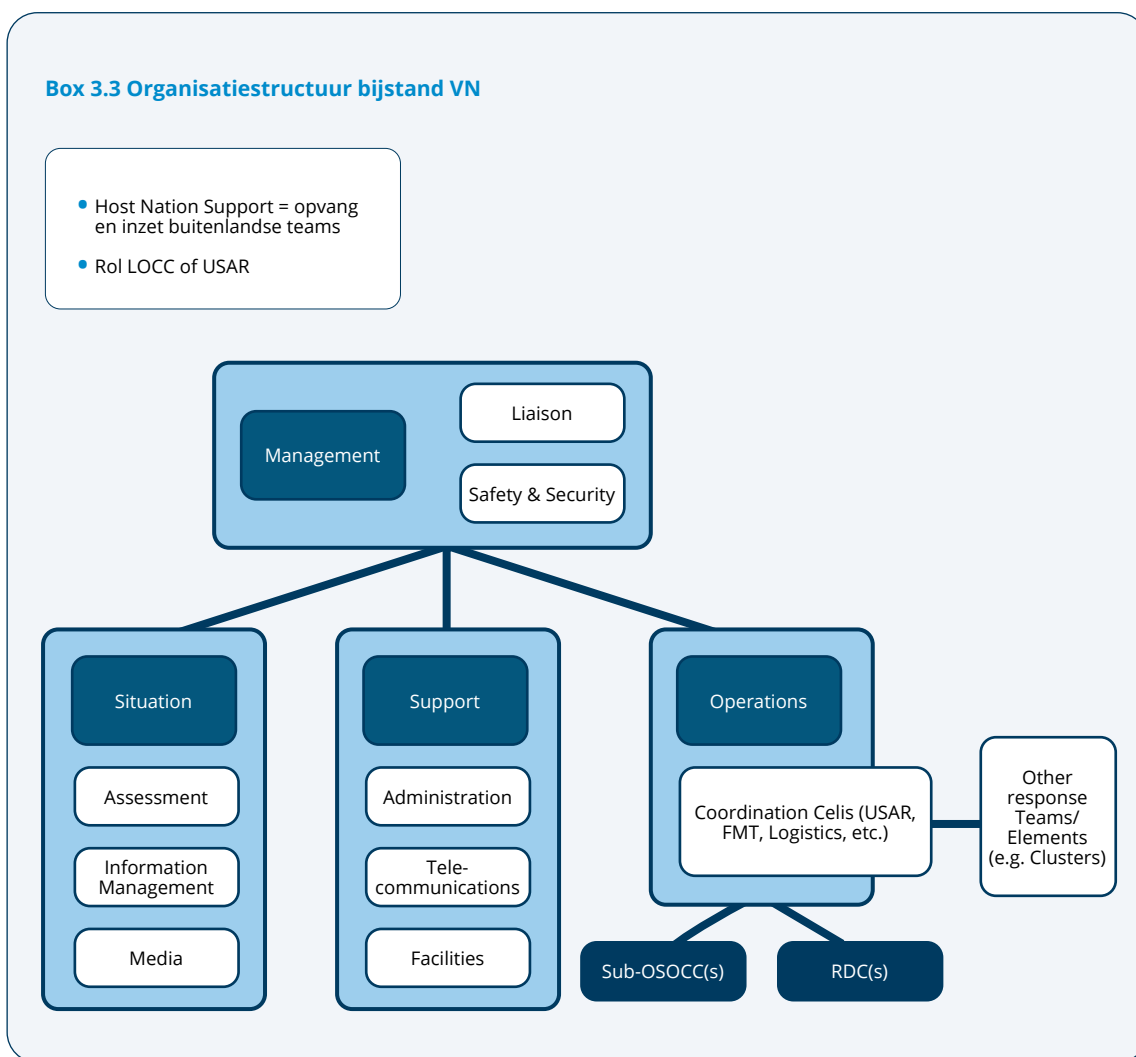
**Box 3.3 Organisatiestructuur bijstand VN**

- Host Nation Support = opvang en inzet buitenlandse teams
- Rol LOCC of USAR

Management

Liaison

Safety & Security

Situation

Assessment

Information Management

Media

Support

Administration

Telecommunications

Facilities

Operations

Coordination Celis (USAR, FMT, Logistics, etc.)

Other response Teams/ Elements (e.g. Clusters)

Sub-OSOCC(s)

RDC(s)